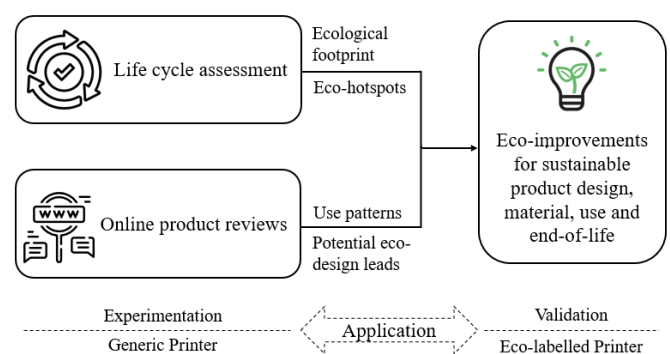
Life cycle assessment

Ecological footprint

Eco-hotspots

WWW

Online product reviews

Use patterns

Potential eco-design leads

Eco-improvements for sustainable product design, material, use and end-of-life

Experimentation

Generic Printer

Application

Validation

Eco-labelled Printer